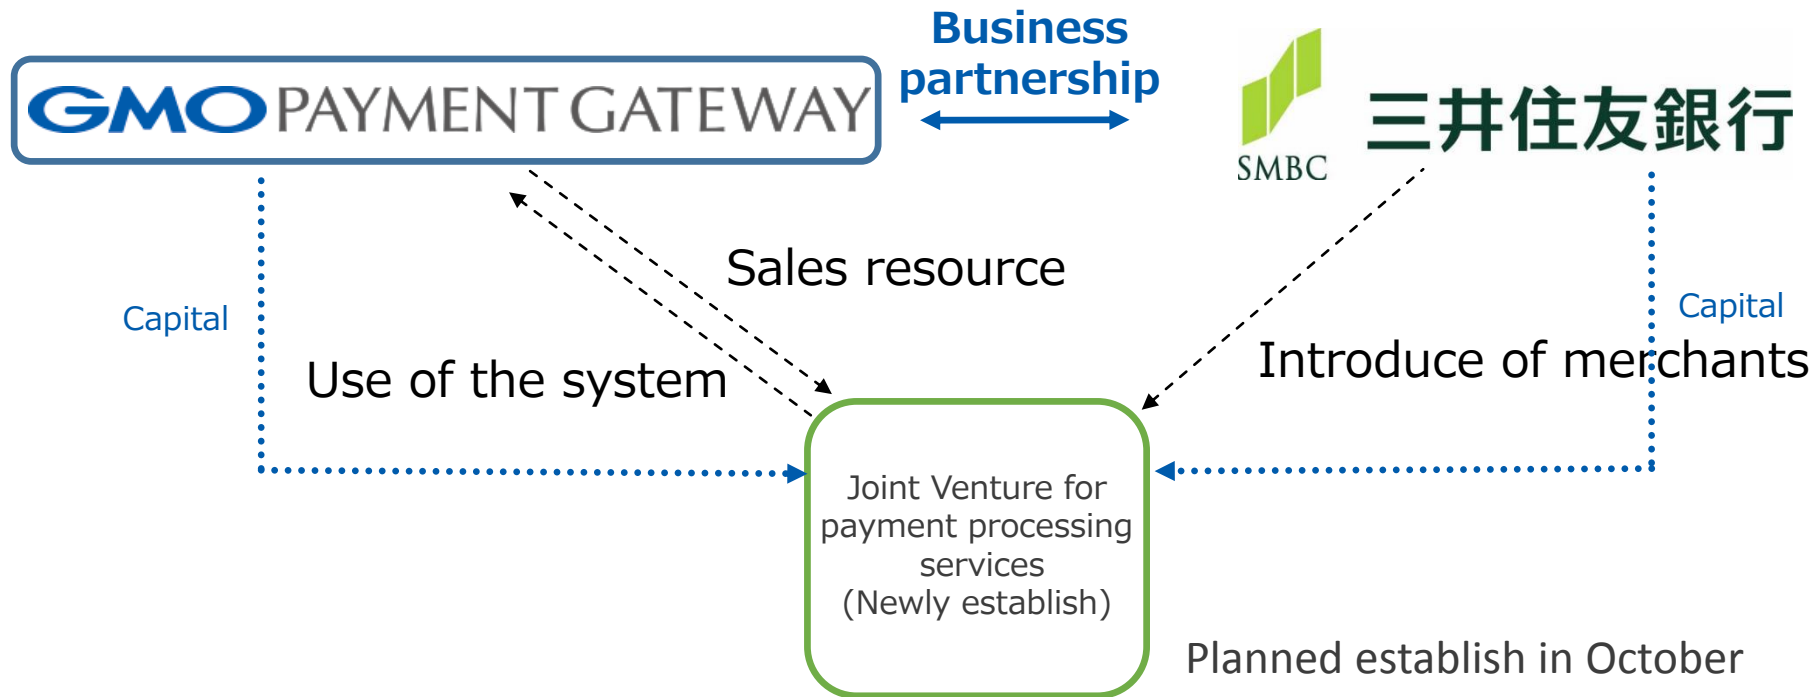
GMO PAYMENT GATEWAY

Business partnership

SMBC 三井住友銀行

Sales resource

Capital

Use of the system

Capital

Introduce of merchants

Joint Venture for payment processing services (Newly establish)

Planned establish in October